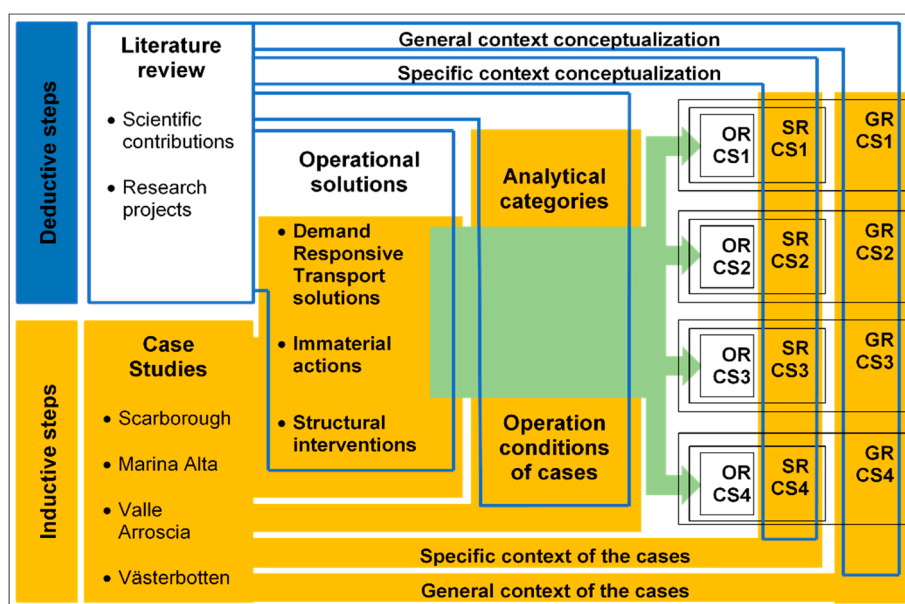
Deductive steps

Inductive steps

Literature review

• Scientific contributions

• Research projects

General context conceptualization

Specific context conceptualization

Operational solutions

• Demand Responsive Transport solutions

• Immaterial actions

• Structural interventions

Analytical categories

Operation conditions of cases

Case Studies

• Scarborough

• Marina Alta

• Valle Arroscia

• Västerbotten

OR CS1

SR CS1

GR CS1

OR CS2

SR CS2

GR CS2

OR CS3

SR CS3

GR CS3

OR CS4

SR CS4

GR CS4

Specific context of the cases

General context of the cases